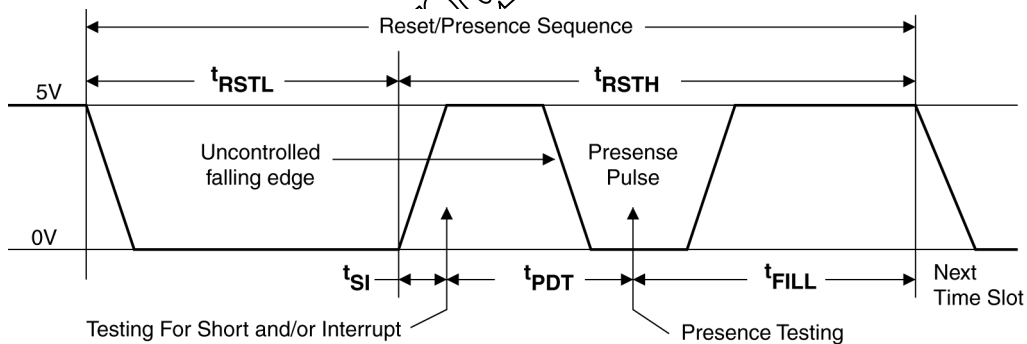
Reset/Presence Sequence

5V

$t_{RSTL}$

$t_{RSTH}$

Uncontrolled falling edge

Presense Pulse

0V

$t_{SI}$

$t_{PDT}$

$t_{FILL}$

Next Time Slot

Testing For Short and/or Interrupt

Presence Testing